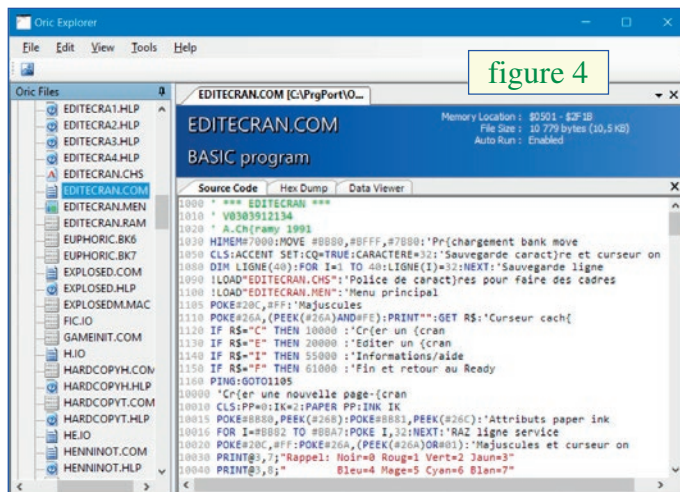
Oric Explorer

File Edit View Tools Help

Oric Files

EDITECRA1.HLP
EDITECRA2.HLP
EDITECRA3.HLP
EDITECRA4.HLP
EDITECRAN.CHS
EDITECRAN.COM
EDITECRAN.MEN
EDITECRAN.RAM
EUPHORIC.BK6
EUPHORIC.BK7
EXPLOSED.COM
EXPLOSED.HLP
EXPLOSEDM.MAC
FIC.IO
GAMEINIT.COM
H.IO
HARDCOPYH.COM
HARDCOPYH.HLP
HARDCOPYT.COM
HARDCOPYT.HLP
HE.IO
HENNINOT.COM
HENNINOT.HLP

figure 4

EDITECRAN.COM [C:\PrgPort\O...

EDITECRAN.COM
BASIC program

Memory Location : $0501 - $2F1B
File Size : 10 779 bytes (10,5 KB)
Auto Run : Enabled

Source Code | Hex Dump | Data Viewer

1000 ' *** EDITECRAN ***
1010 ' V0303912134
1020 ' A.Ch{ramy 1991
1030 HIMEM#7000:MOVE #8800,#8FFF,#7800:'Pr{chargement bank move
1050 CLS:ACCENT SET:CQ=TRUE:CARACTERE=32:'Sauvegarde caract}re et curseur on
1060 DIM LIGNE(40):FOR I=1 TO 40:LIGNE(I)=32:NEXT:'Sauvegarde ligne
1070 !LOAD"EDITECRAN.CHS":'Police de caract}res pour faire des cadres
1080 !LOAD"EDITECRAN.MEN":'Menu principal
1105 POKE#20C,#FF:'Majuscules
1110 POKE#26A,(PEEK(#26A)AND#FE):PRINT"":GET R$:'Curseur cach{
1120 IF R$="C" THEN 10000 :'Cr{er un {cran
1130 IF R$="E" THEN 20000 :'Editer un {cran
1140 IF R$="I" THEN 55000 :'Informations/aide
1150 IF R$="F" THEN 61000 :'Fin et retour au Ready
1160 PING:GOTO1105
10000 'Cr{er une nouvelle page-{cran
10010 CLS:PP=0:IK=2:PAPER PP:INK IK
10015 POKE#8880,PEEK(#268):POKE#8881,PEEK(#26C):'Attributs paper ink
10016 FOR I=#8882 TO #88A7:POKE I,32:NEXT:'RAZ ligne service
10020 POKE#20C,#FF:POKE#26A,(PEEK(#26A)OR#01):'Majuscules et curseur on
10030 PRINT@3,7;"Rappel: Noir=0 Roug=1 Vert=2 Jaun=3"
10040 PRINT@3,8;"       Bleu=4 Mage=5 Cyan=6 Blan=7"